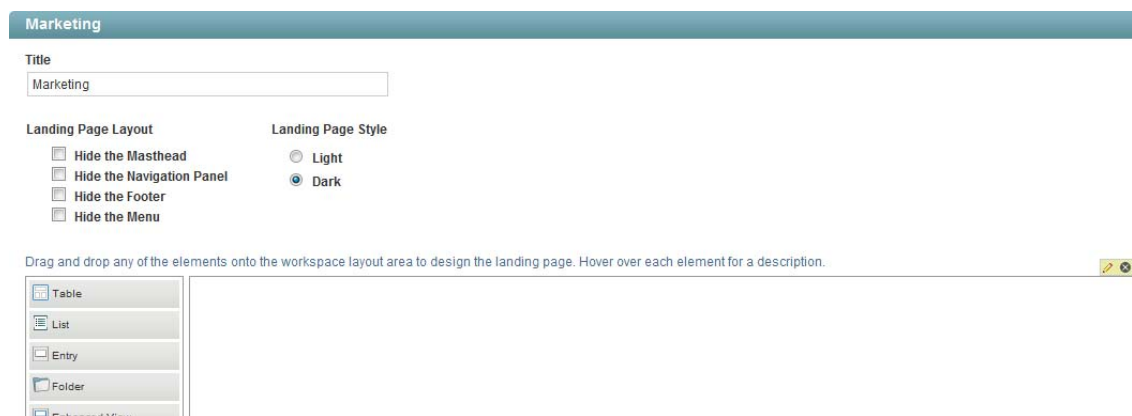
Marketing

Title

Marketing

Landing Page Layout

Hide the Masthead

Hide the Navigation Panel

Hide the Footer

Hide the Menu

Landing Page Style

Light

Dark

Drag and drop any of the elements onto the workspace layout area to design the landing page. Hover over each element for a description.

Table

List

Entry

Folder

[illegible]